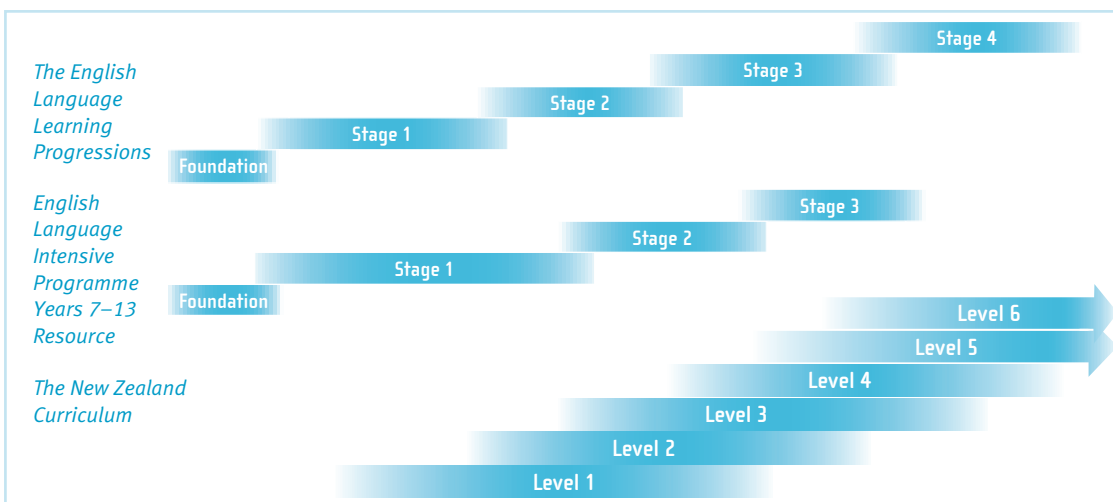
The English Language Learning Progressions

Stage 4
Stage 3
Stage 2
Stage 1
Foundation

English Language Intensive Programme Years 7–13 Resource

Stage 3
Stage 2
Stage 1
Foundation

The New Zealand Curriculum

Level 6
Level 5
Level 4
Level 3
Level 2
Level 1